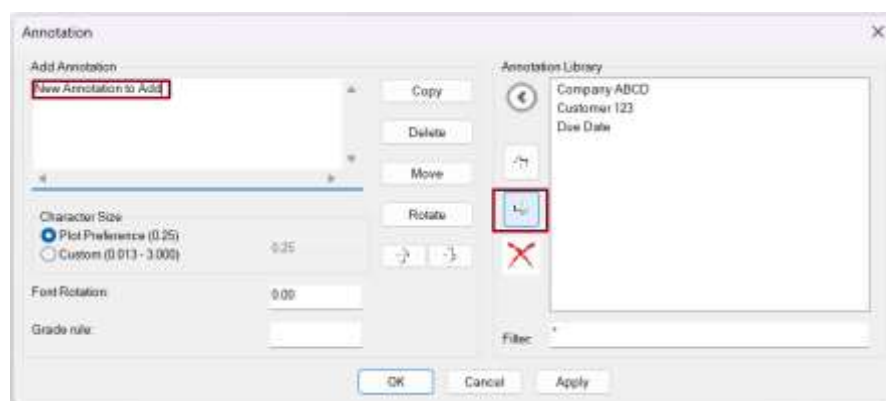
Annotation

Add Annotation

New Annotation to Add

Copy

Delete

Move

Rotate

Character Size

Plot Preference (0.25)

Custom (0.013 - 3.000)

0.25

Font Rotation

0.00

Grade rule

Annotation Library

Company ABCD
Customer 123
Due Date

Filter

*

OK

Cancel

Apply